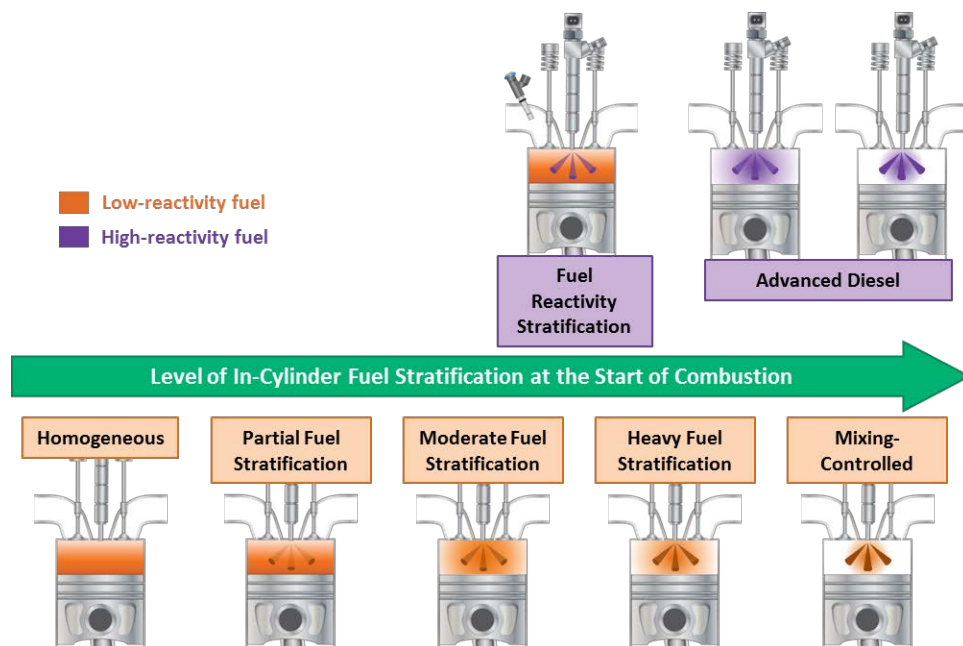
Low-reactivity fuel
High-reactivity fuel

Fuel Reactivity Stratification

Advanced Diesel

Level of In-Cylinder Fuel Stratification at the Start of Combustion

Homogeneous

Partial Fuel Stratification

Moderate Fuel Stratification

Heavy Fuel Stratification

Mixing-Controlled